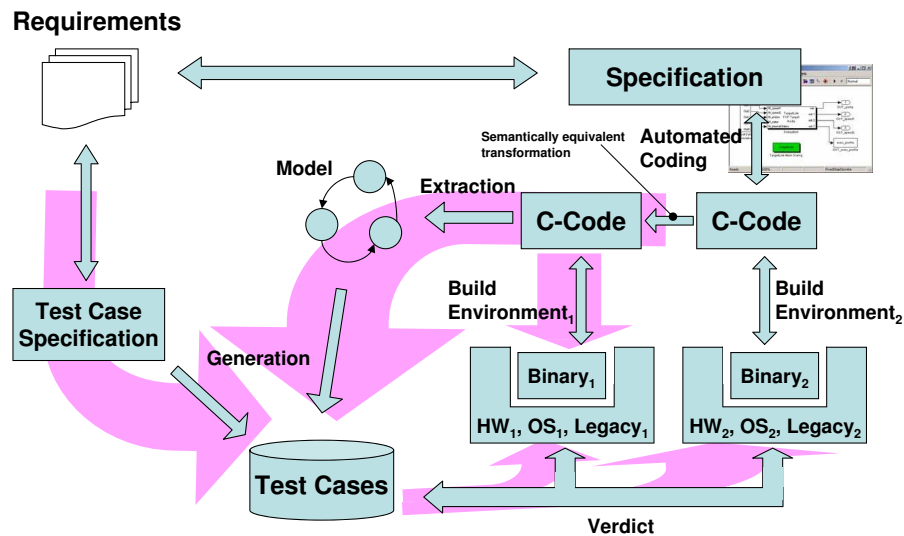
Requirements

Specification

Semantically equivalent transformation

Automated Coding

Model

Extraction

C-Code

C-Code

Build Environment$_1$

Build Environment$_2$

Test Case Specification

Generation

Binary$_1$

Binary$_2$

HW$_1$, OS$_1$, Legacy$_1$

HW$_2$, OS$_2$, Legacy$_2$

Test Cases

Verdict